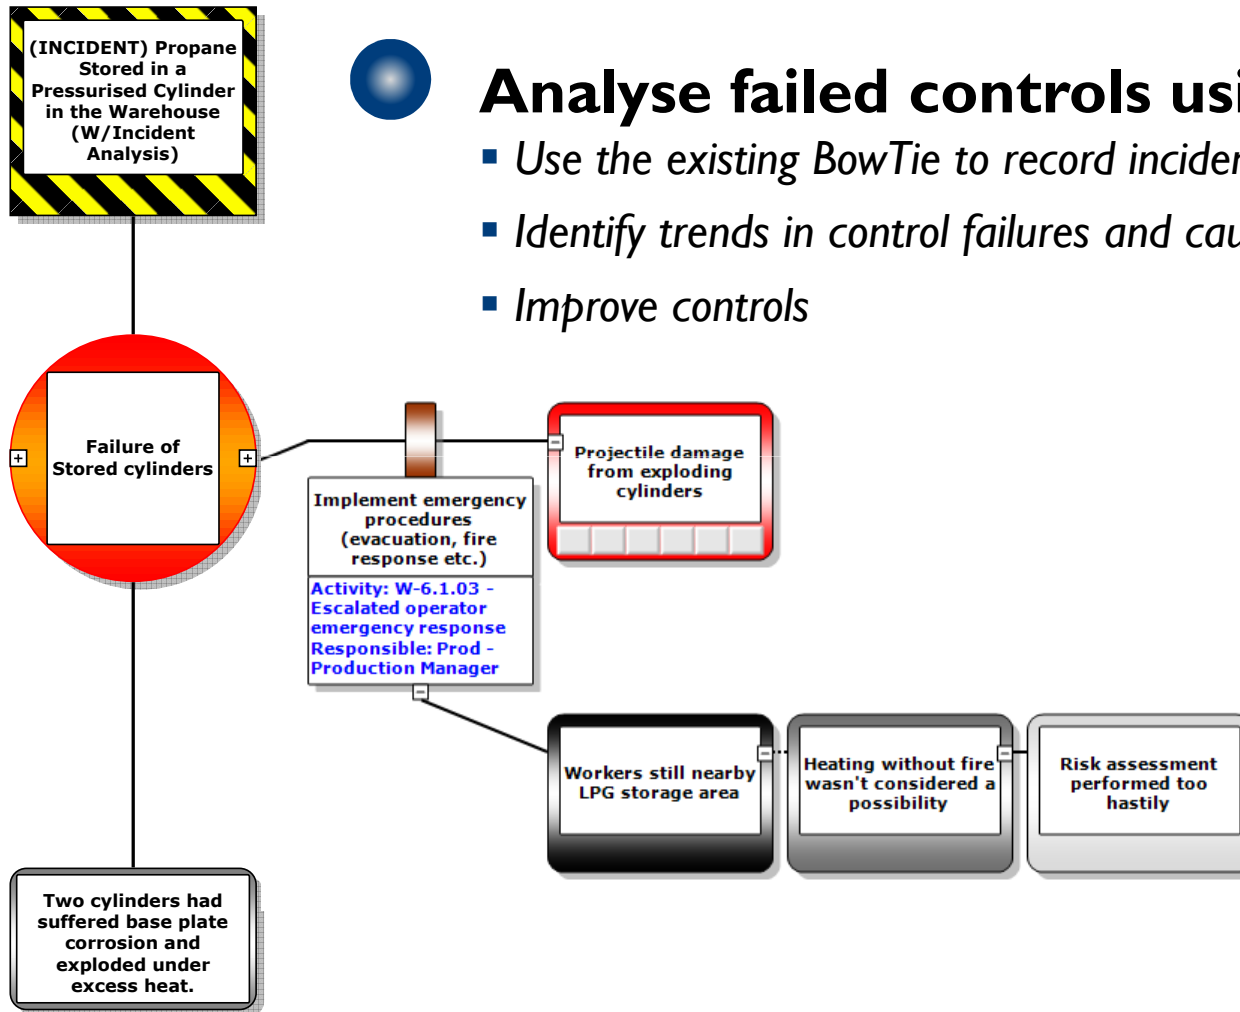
(INCIDENT) Propane Stored in a Pressurised Cylinder in the Warehouse (W/Incident Analysis)

Analyse failed controls usi

Use the existing BowTie to record inciden

Identify trends in control failures and cau

Improve controls

Failure of Stored cylinders

Projectile damage from exploding cylinders

Implement emergency procedures (evacuation, fire response etc.)

Activity: W-6.1.03 - Escalated operator emergency response
Responsible: Prod - Production Manager

Workers still nearby LPG storage area

Heating without fire wasn't considered a possibility

Risk assessment performed too hastily

Two cylinders had suffered base plate corrosion and exploded under excess heat.